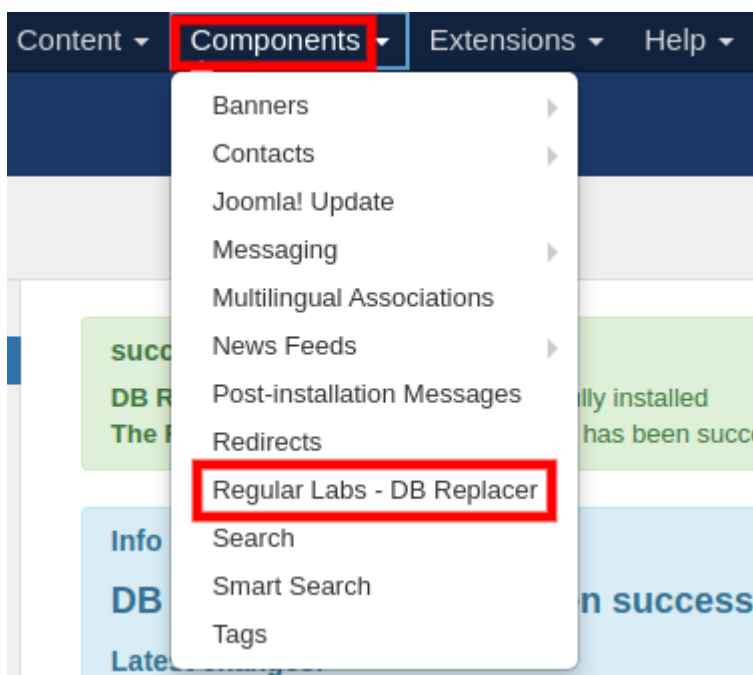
Content ▾ Components ▾ Extensions ▾ Help ▾

Banners
Contacts
Joomla! Update
Messaging
Multilingual Associations
News Feeds
Post-installation Messages
Redirects
Regular Labs - DB Replacer
Search
Smart Search
Tags

succ
DB R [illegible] lly installed
The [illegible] has been succ

Info
DB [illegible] n success
Lat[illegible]